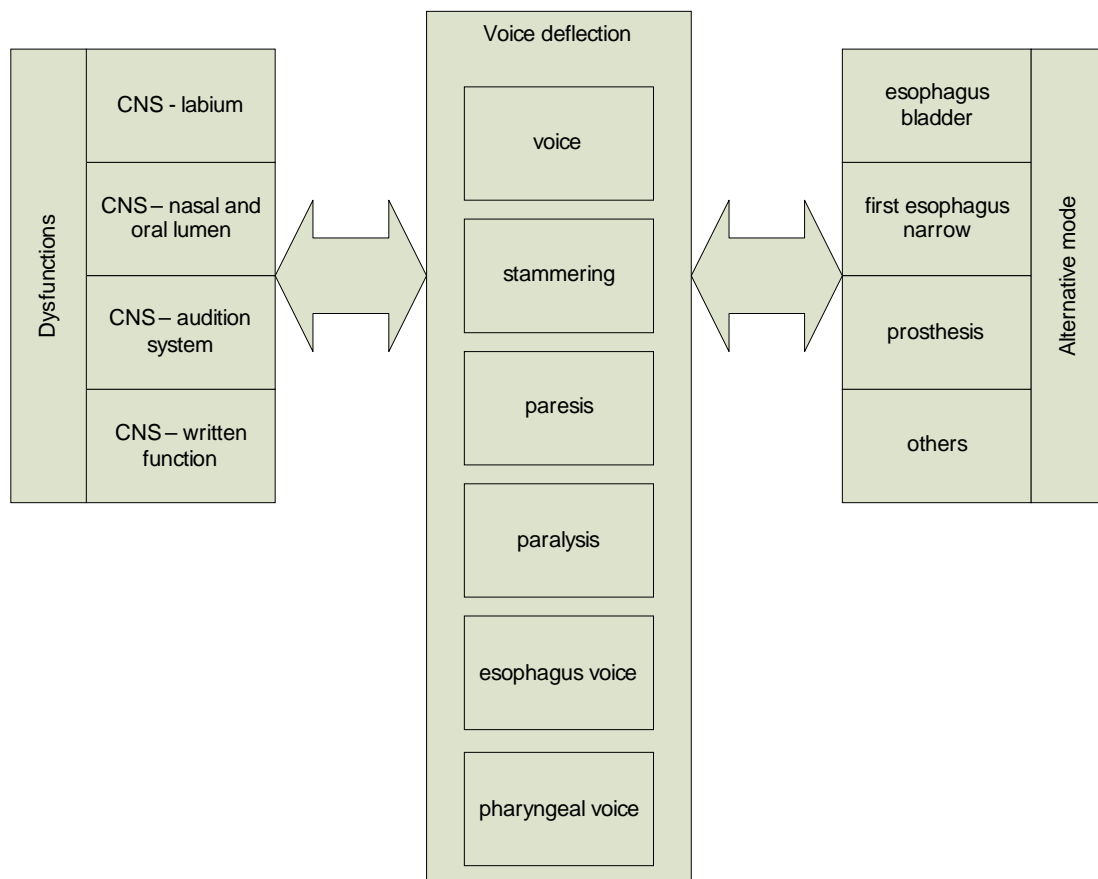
Dysfunctions

CNS - labium

CNS – nasal and oral lumen

CNS – audition system

CNS – written function

Voice deflection

voice

stammering

paresis

paralysis

esophagus voice

pharyngeal voice

esophagus bladder

first esophagus narrow

prosthesis

others

Alternative mode